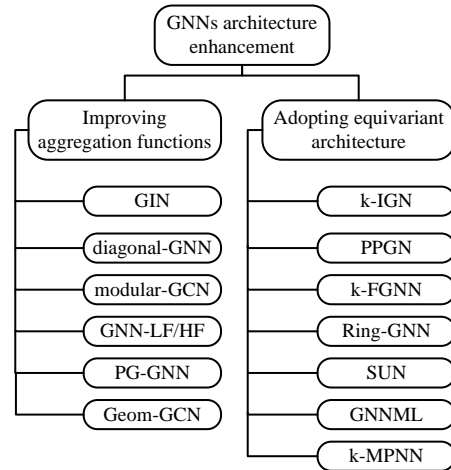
GNNs architecture enhancement

Improving aggregation functions

GIN

diagonal-GNN

modular-GCN

GNN-LF/HF

PG-GNN

Geom-GCN

Adopting equivariant architecture

k-IGN

PPGN

k-FGNN

Ring-GNN

SUN

GNNML

k-MPNN